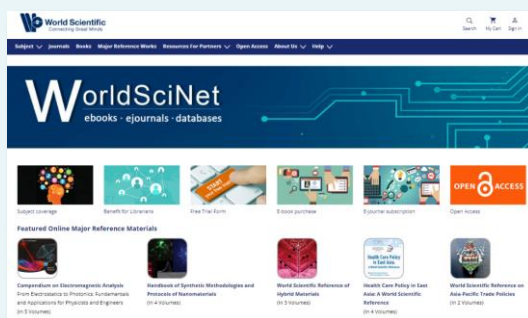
World Scientific
Connecting Great Minds

Search My Cart Sign in

Subject Journals Books Major Reference Works Resources For Partners Open Access About Us Help

WorldSciNet
ebooks · ejournals · databases

Subject coverage

Benefit for Librarians

START
Free Trial Form

E-book purchase

E-journal subscription

OPEN ACCESS
Open Access

Featured Online Major Reference Materials

Compendium on Electromagnetic Analysis From Electrostatics to Photonics: Fundamentals and Applications for Physicists and Engineers
(In 5 Volumes)

Handbook of Synthetic Methodologies and Protocols of Nanomaterials
(In 4 Volumes)

World Scientific Reference of Hybrid Materials
(In 3 Volumes)

Health Care Policy in East Asia
Health Care Policy in East Asia: A World Scientific Reference
(In 4 Volumes)

World Scientific Reference on Asia-Pacific Trade Policies
(In 2 Volumes)